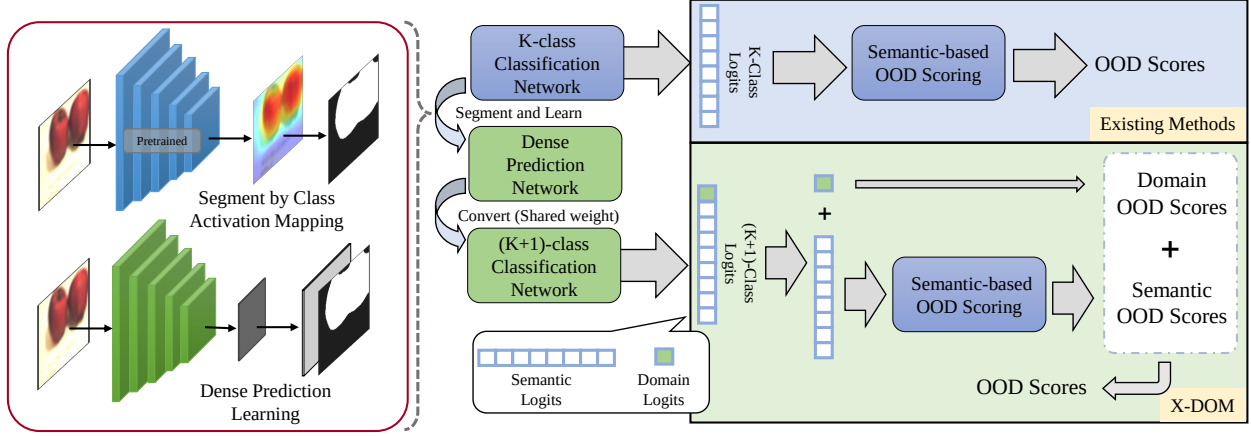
Pretrained

Segment by Class Activation Mapping

Dense Prediction Learning

K-class Classification Network

Segment and Learn

Dense Prediction Network

Convert (Shared weight)

(K+1)-class Classification Network

Semantic Logits

Domain Logits

K-Class Logits

Semantic-based OOD Scoring

OOD Scores

Existing Methods

(K+1)-Class Logits

+

Semantic-based OOD Scoring

Domain OOD Scores

+

Semantic OOD Scores

OOD Scores

X-DOM